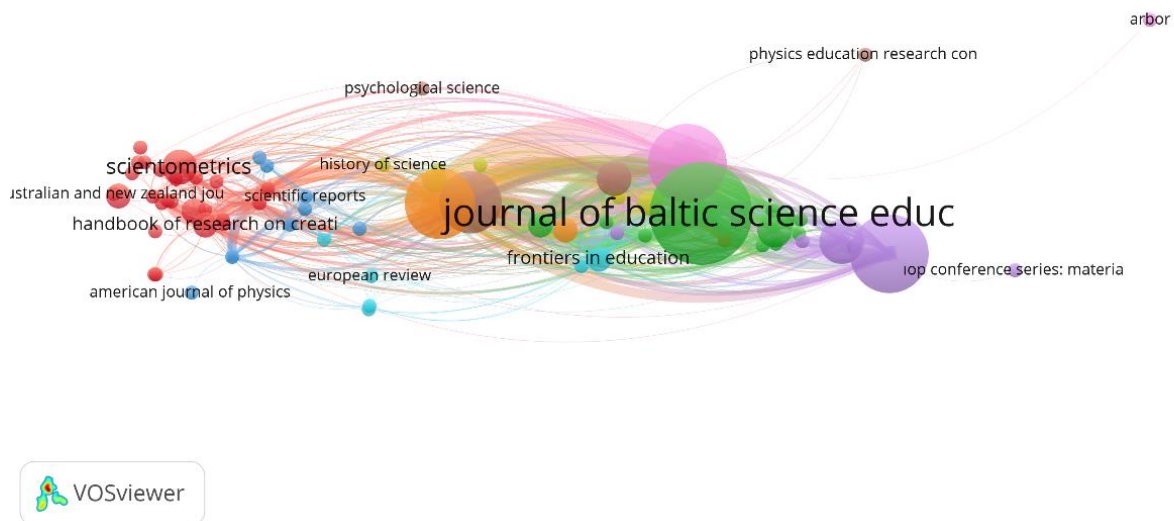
arbor

physics education research con

psychological science

scientometrics

history of science

ustralian and new zealand jou

scientific reports

journal of baltic science educ

handbook of research on creati

frontiers in education

european review

iop conference series: materia

american journal of physics

VOSviewer